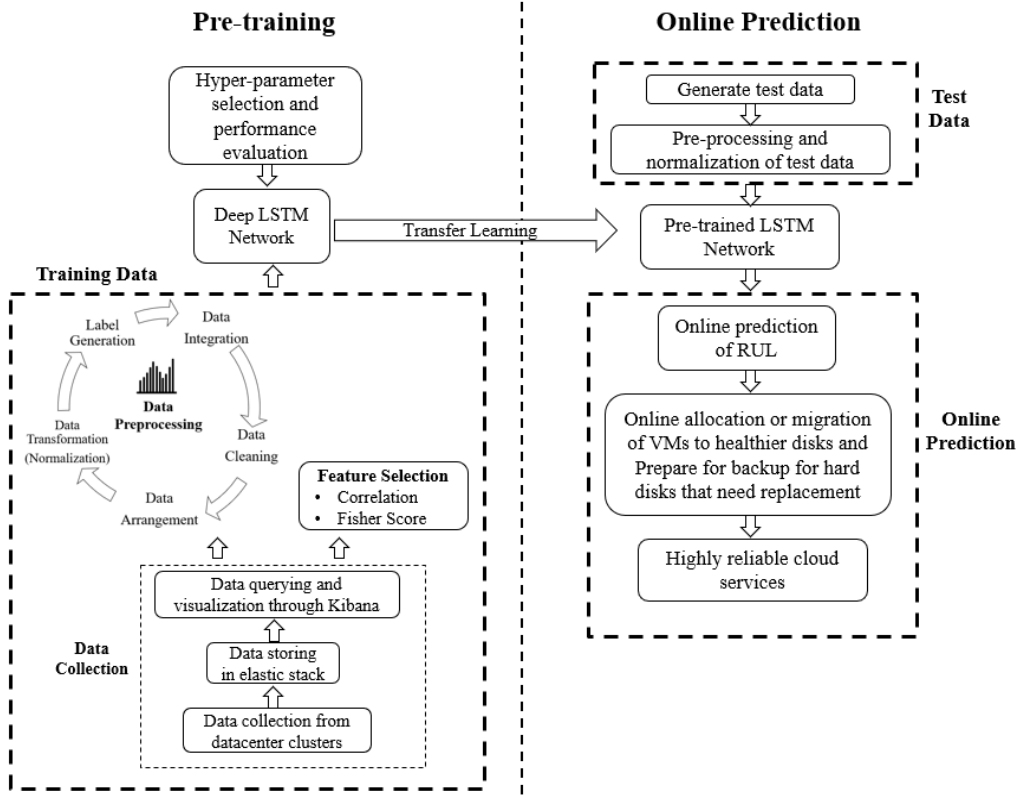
Pre-training

Online Prediction

Hyper-parameter selection and performance evaluation

Deep LSTM Network

Transfer Learning

Training Data

Label Generation

Data Integration

Data Preprocessing

Data Transformation (Normalization)

Data Cleaning

Data Arrangement

Feature Selection
• Correlation
• Fisher Score

Data querying and visualization through Kibana

Data Collection

Data storing in elastic stack

Data collection from datacenter clusters

Generate test data

Pre-processing and normalization of test data

Test Data

Pre-trained LSTM Network

Online prediction of RUL

Online allocation or migration of VMs to healthier disks and Prepare for backup for hard disks that need replacement

Online Prediction

Highly reliable cloud services